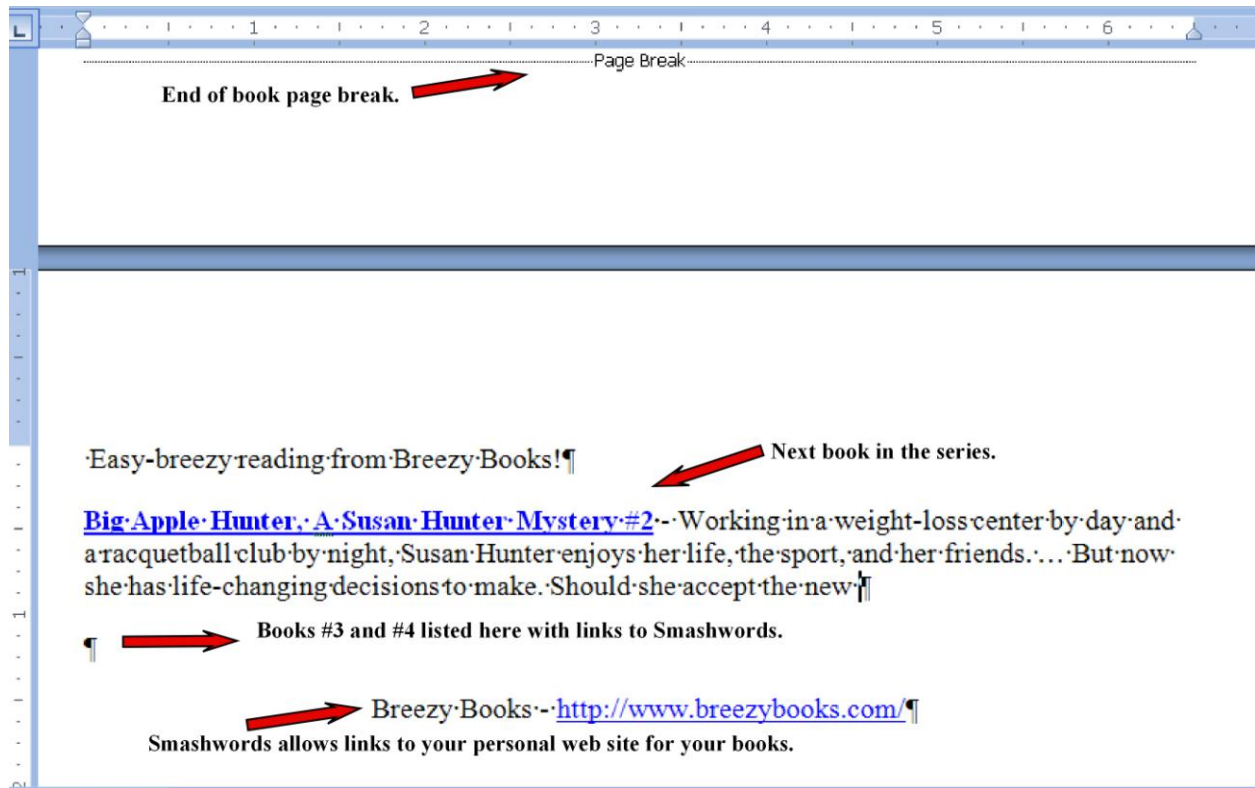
1 · 2 · 3 · 4 · 5 · 6

Page Break

End of book page break.

·Easy-breezy·reading·from·Breezy·Books!¶

Next book in the series.

Big·Apple·Hunter,·A·Susan·Hunter·Mystery·#2·-·Working·in·a·weight-loss·center·by·day·and·a·racquetball·club·by·night,·Susan·Hunter·enjoys·her·life,·the·sport,·and·her·friends.·…·But·now·she·has·life-changing·decisions·to·make.·Should·she·accept·the·new·¶

¶

Books #3 and #4 listed here with links to Smashwords.

Breezy·Books·-·http://www.breezybooks.com/¶

Smashwords allows links to your personal web site for your books.